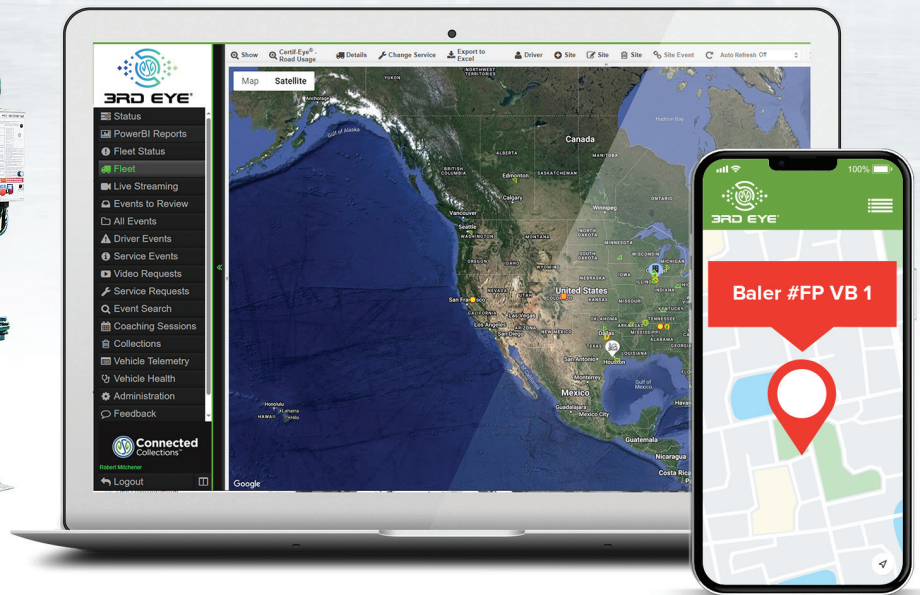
3RD EYE®

Status
PowerBI Reports
Fleet Status
Fleet
Live Streaming
Events to Review
All Events
Driver Events
Service Events
Video Requests
Service Requests
Event Search
Coaching Sessions
Collections
Vehicle Telemetry
Vehicle Health
Administration
Feedback

Connected Collections™
Robert Mitchener
Logout

Show | Certif-Eye® - Road Usage | Details | Change Service | Export to Excel | Driver | Site | Site | Site | Site Event | Auto Refresh Off

Map | Satellite

Canada
United States
Mexico
Hudson Bay
Gulf of Alaska
Anchorage
YUKON
NORTHWEST TERRITORIES
BRITISH COLUMBIA
ALBERTA
SASKATCHEWAN
MANITOBA
ONTARIO
Edmonton
Calgary
Vancouver
Seattle
Winnipeg
WASHINGTON
MONTANA
NORTH DAKOTA
SOUTH DAKOTA
MINNESOTA
OREGON
IDAHO
WYOMING
NEBRASKA
IOWA
MICHIGAN
NEVADA
UTAH
COLORADO
KANSAS
MISSOURI
San Francisco
CALIFORNIA
Las Vegas
Los Angeles
ARIZONA
NEW MEXICO
OKLAHOMA
ARKANSAS
TENNESSEE
Dallas
TEXAS
LOUISIANA
ALABAMA
GEORGIA
MISSISSIPPI
San Antonio
Houston
Monterrey
Gulf of Mexico
Guadalajara
Mexico City
Havana
Guatemala
Nicaragua
Costa Rica
Honolulu
Hawaii
Google

100%
3RD EYE®
Baler #FP VB 1